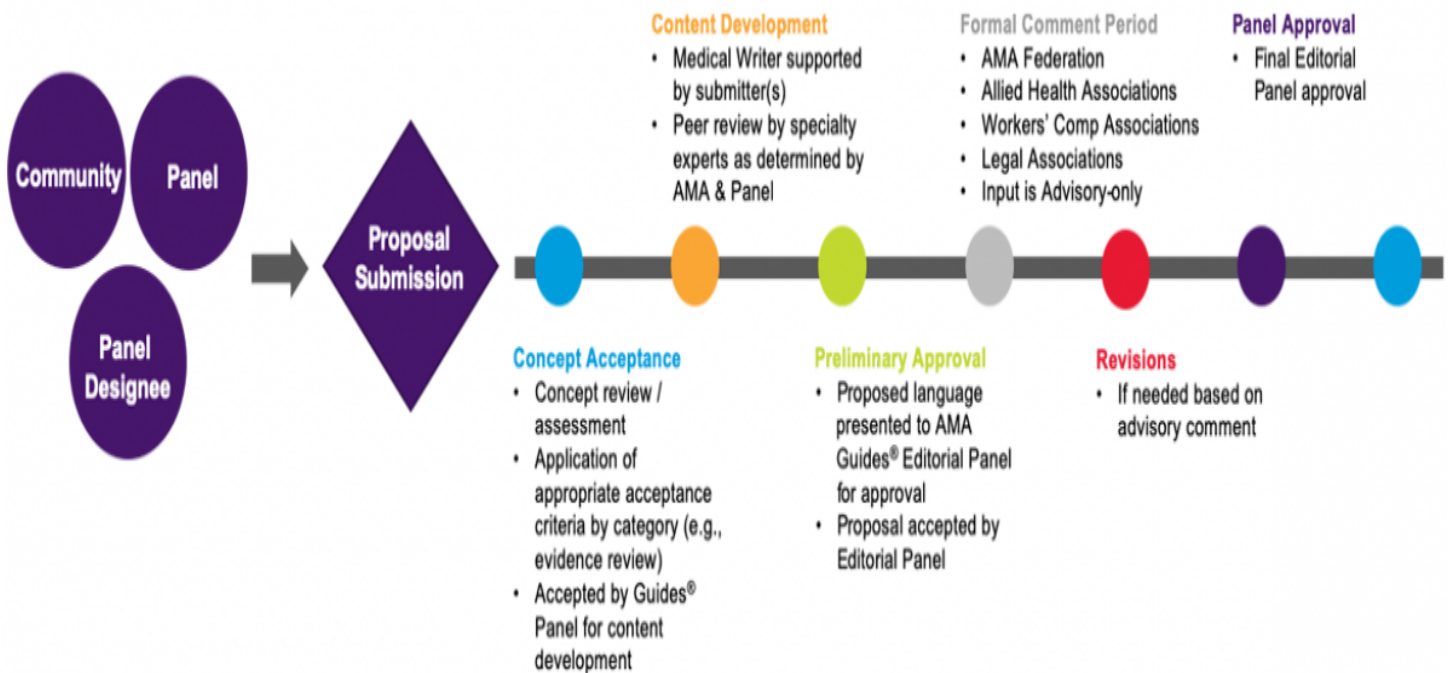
Community

Panel

Panel Designee

Proposal Submission

Content Development
• Medical Writer supported by submitter(s)
• Peer review by specialty experts as determined by AMA & Panel

Formal Comment Period
• AMA Federation
• Allied Health Associations
• Workers' Comp Associations
• Legal Associations
• Input is Advisory-only

Panel Approval
• Final Editorial Panel approval

Concept Acceptance
• Concept review / assessment
• Application of appropriate acceptance criteria by category (e.g., evidence review)
• Accepted by Guides® Panel for content development

Preliminary Approval
• Proposed language presented to AMA Guides® Editorial Panel for approval
• Proposal accepted by Editorial Panel

Revisions
• If needed based on advisory comment